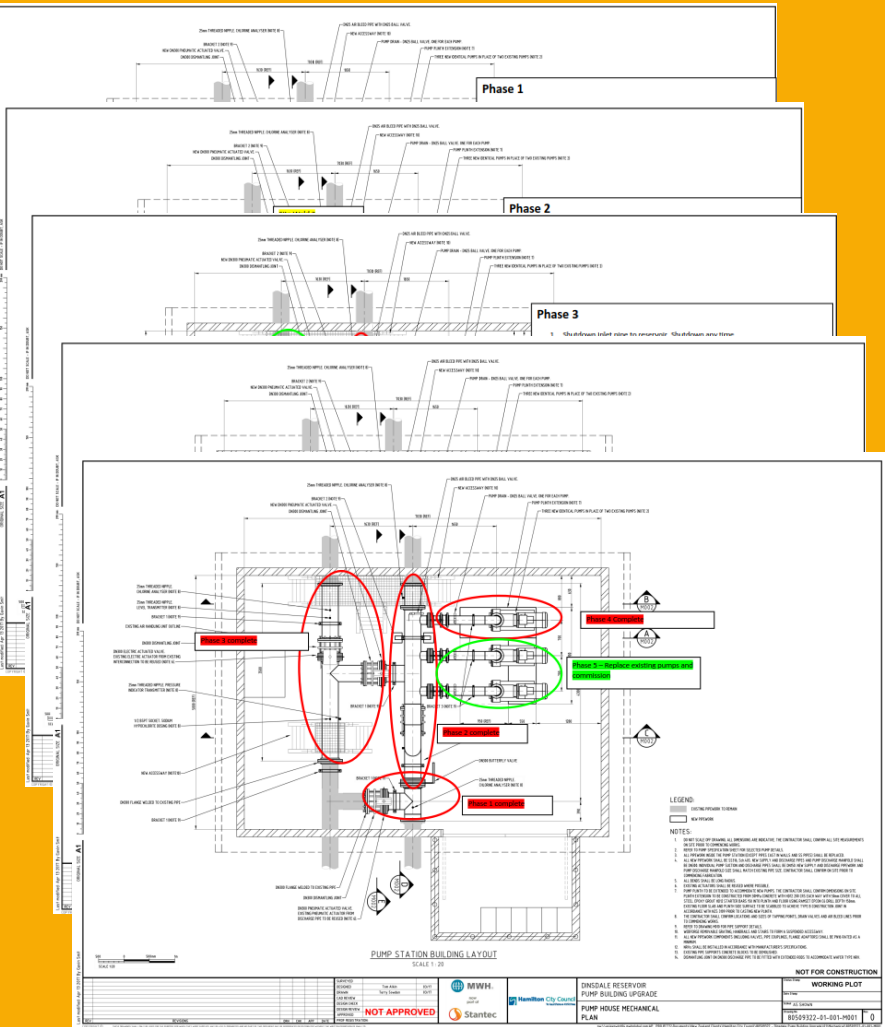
Phase 1

Phase 2

Phase 3

1. Shutdown inlet pipe to reservoir. Shutdown any time

Phase 3 complete

Phase 4 Complete

Phase 5 – Replace existing pumps and commission

Phase 2 complete

Phase 1 complete

PUMP STATION BUILDING LAYOUT
SCALE 1 : 20

LEGEND:
EXISTING PIPEWORK TO REMAIN
NEW PIPEWORK

NOTES:

NOT APPROVED

MWH.
Stantec
Hamilton City Council

DINSDALE RESERVOIR
PUMP BUILDING UPGRADE

PUMP HOUSE MECHANICAL PLAN

NOT FOR CONSTRUCTION
WORKING PLOT
80509322-01-001-M001
0